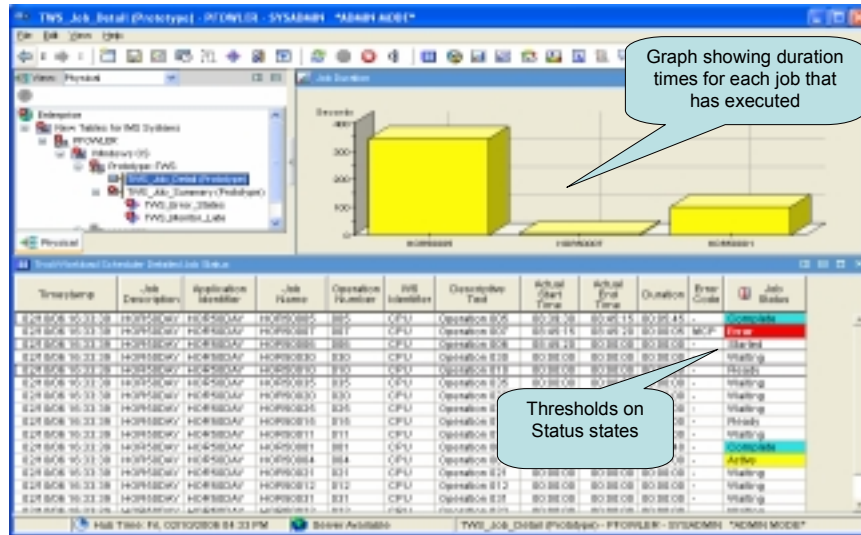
TWS_Job_Detail (Prototype) - PFOWLER - SYSADMIN *ADMIN MODE*

File Edit View Help

View: Physical

Enterprise
New Tables for IWS Systems
PFOWLER
Windows OS
Prototype TWS
TWS_Job_Detail (Prototype)
TWS_Job_Summary (Prototype)
TWS_Error_States
TWS_Monitor_Late

Physical

Job Duration

Seconds
400
300
200
100

Graph showing duration times for each job that has executed

Tivoli Workload Scheduler Detailed Job Status

| Timestamp | Job Description | Application Identifier | Job Name | Operation Number | WS Identifier | Descriptive Text | Actual Start Time | Actual End Time | Duration | Error Code | Job Status |
|---|---|---|---|---|---|---|---|---|---|---|---|
| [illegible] | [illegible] | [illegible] | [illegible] | 005 | CPU | Operation 005 | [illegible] | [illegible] | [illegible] | - | Complete |
| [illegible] | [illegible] | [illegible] | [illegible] | 007 | CPU | Operation 007 | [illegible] | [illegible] | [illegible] | MCP | Error |
| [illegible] | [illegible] | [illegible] | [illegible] | 006 | CPU | Operation 006 | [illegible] | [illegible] | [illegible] | - | Started |
| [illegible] | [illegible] | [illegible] | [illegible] | 030 | CPU | Operation 030 | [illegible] | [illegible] | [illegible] | - | Waiting |
| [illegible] | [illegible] | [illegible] | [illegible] | 010 | CPU | Operation 010 | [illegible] | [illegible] | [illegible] | - | Ready |
| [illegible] | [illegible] | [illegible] | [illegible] | 025 | CPU | Operation 025 | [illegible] | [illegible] | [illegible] | - | Waiting |
| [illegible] | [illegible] | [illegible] | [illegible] | 020 | CPU | Operation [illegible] | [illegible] | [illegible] | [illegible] | - | Waiting |
| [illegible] | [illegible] | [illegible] | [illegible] | 035 | CPU | Operation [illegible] | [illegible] | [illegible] | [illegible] | - | Waiting |
| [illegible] | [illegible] | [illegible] | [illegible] | 010 | CPU | Operation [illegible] | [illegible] | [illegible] | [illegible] | - | Ready |
| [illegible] | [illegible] | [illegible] | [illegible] | 011 | CPU | Operation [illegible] | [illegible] | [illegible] | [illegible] | - | Waiting |
| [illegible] | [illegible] | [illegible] | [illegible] | 001 | CPU | Operation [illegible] | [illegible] | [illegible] | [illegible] | - | Complete |
| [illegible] | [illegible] | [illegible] | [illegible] | 004 | CPU | Operation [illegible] | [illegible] | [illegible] | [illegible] | - | Active |
| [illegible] | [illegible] | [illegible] | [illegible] | 031 | CPU | Operation 031 | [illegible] | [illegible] | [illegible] | - | Waiting |
| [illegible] | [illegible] | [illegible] | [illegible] | 012 | CPU | Operation 012 | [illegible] | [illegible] | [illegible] | - | Waiting |
| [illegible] | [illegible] | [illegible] | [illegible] | 031 | CPU | Operation 031 | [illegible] | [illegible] | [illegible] | - | Waiting |

Thresholds on Status states

Hub Time: Fri, 02/10/2006 04:33 PM | Server Available | TWS_Job_Detail (Prototype) - PFOWLER - SYSADMIN *ADMIN MODE*